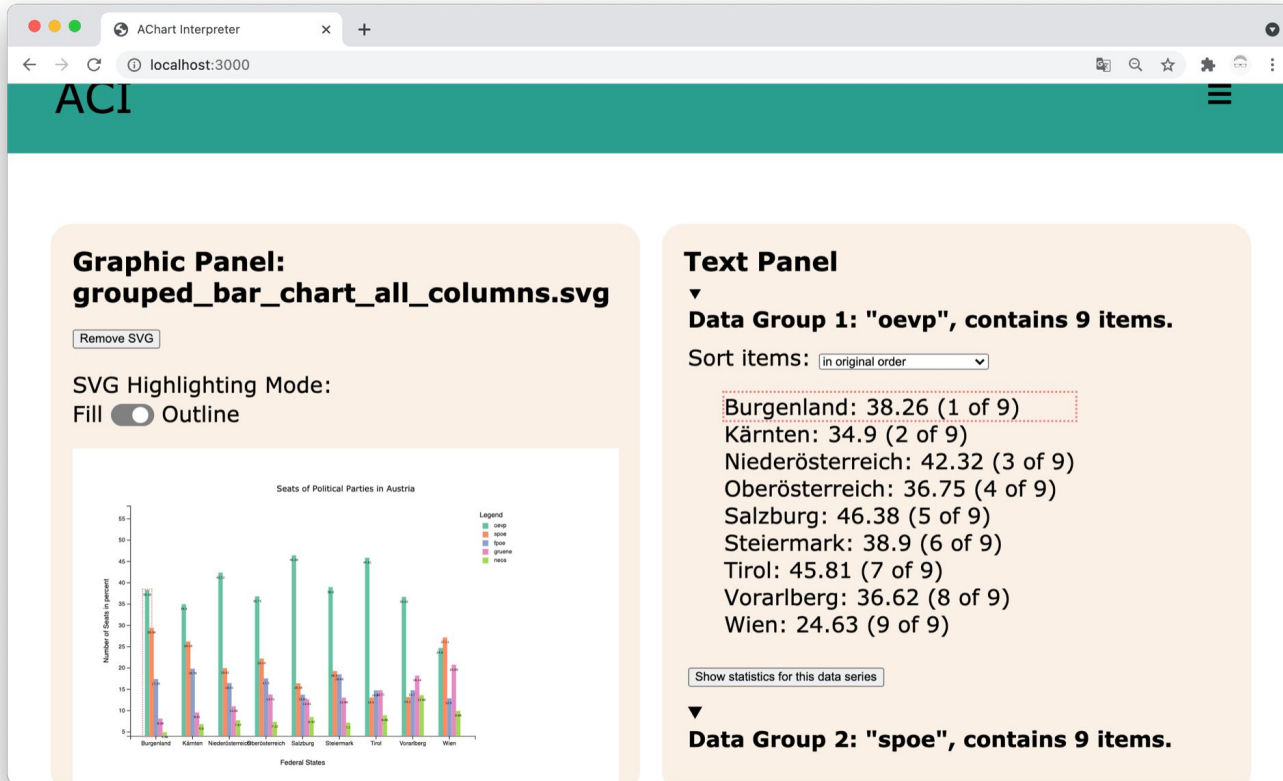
AChart Interpreter
localhost:3000

ACI

Graphic Panel: grouped_bar_chart_all_columns.svg

Remove SVG

SVG Highlighting Mode:
Fill Outline

Seats of Political Parties in Austria

Legend
oevp
spoe
fpoe
gruene
neos

Number of Seats in percent

55
50
45
40
35
30
25
20
15
10
5

Burgenland Kärnten Niederösterreich Oberösterreich Salzburg Steiermark Tirol Vorarlberg Wien

Federal States

Text Panel

Data Group 1: "oevp", contains 9 items.

Sort items: in original order

Burgenland: 38.26 (1 of 9)
Kärnten: 34.9 (2 of 9)
Niederösterreich: 42.32 (3 of 9)
Oberösterreich: 36.75 (4 of 9)
Salzburg: 46.38 (5 of 9)
Steiermark: 38.9 (6 of 9)
Tirol: 45.81 (7 of 9)
Vorarlberg: 36.62 (8 of 9)
Wien: 24.63 (9 of 9)

Show statistics for this data series

Data Group 2: "spoe", contains 9 items.